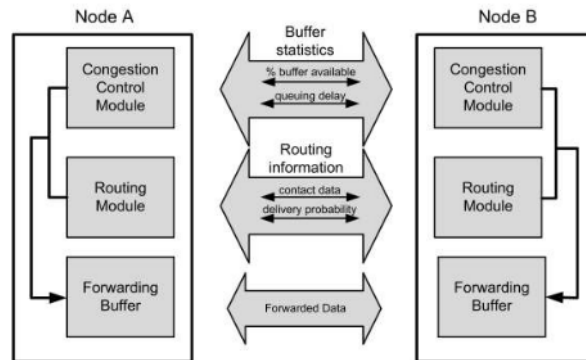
Node A

Congestion Control Module

Routing Module

Forwarding Buffer

Buffer statistics

% buffer available

queuing delay

Routing information

contact data

delivery probability

Forwarded Data

Node B

Congestion Control Module

Routing Module

Forwarding Buffer